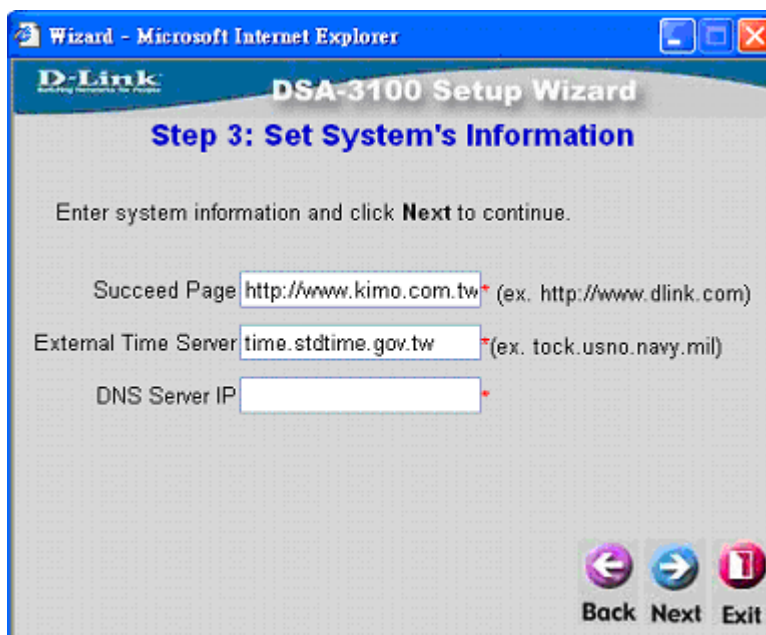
Wizard - Microsoft Internet Explorer

D-Link
Building Networks for People

DSA-3100 Setup Wizard

Step 3: Set System's Information

Enter system information and click **Next** to continue.

Succeed Page http://www.kimo.com.tw * (ex. http://www.dlink.com)

External Time Server time.stdtime.gov.tw *(ex. tock.usno.navy.mil)

DNS Server IP *

Back Next Exit